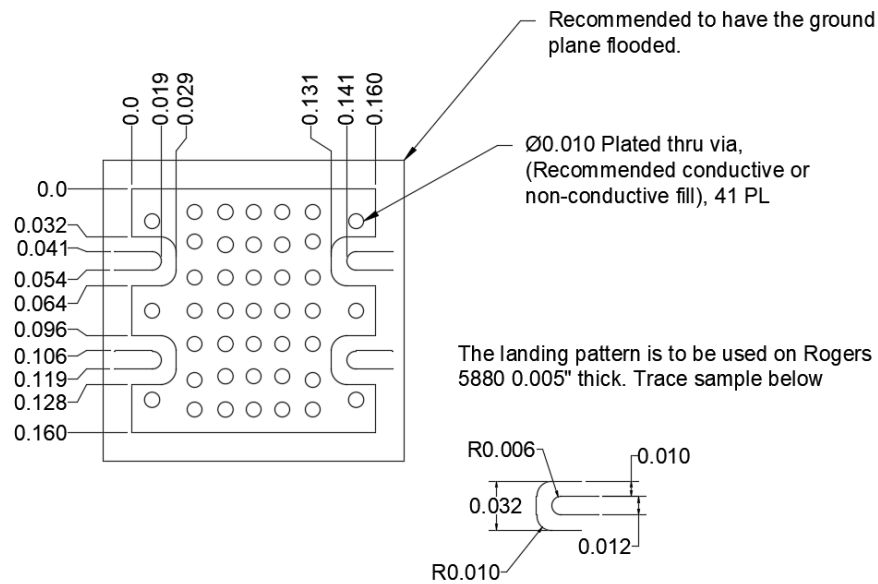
Recommended to have the ground plane flooded.

0.0
0.019
0.029
0.131
0.141
0.160

Ø0.010 Plated thru via, (Recommended conductive or non-conductive fill), 41 PL

0.0
0.032
0.041
0.054
0.064
0.096
0.106
0.119
0.128
0.160

The landing pattern is to be used on Rogers 5880 0.005" thick. Trace sample below

R0.006
0.010
0.032
0.012
R0.010